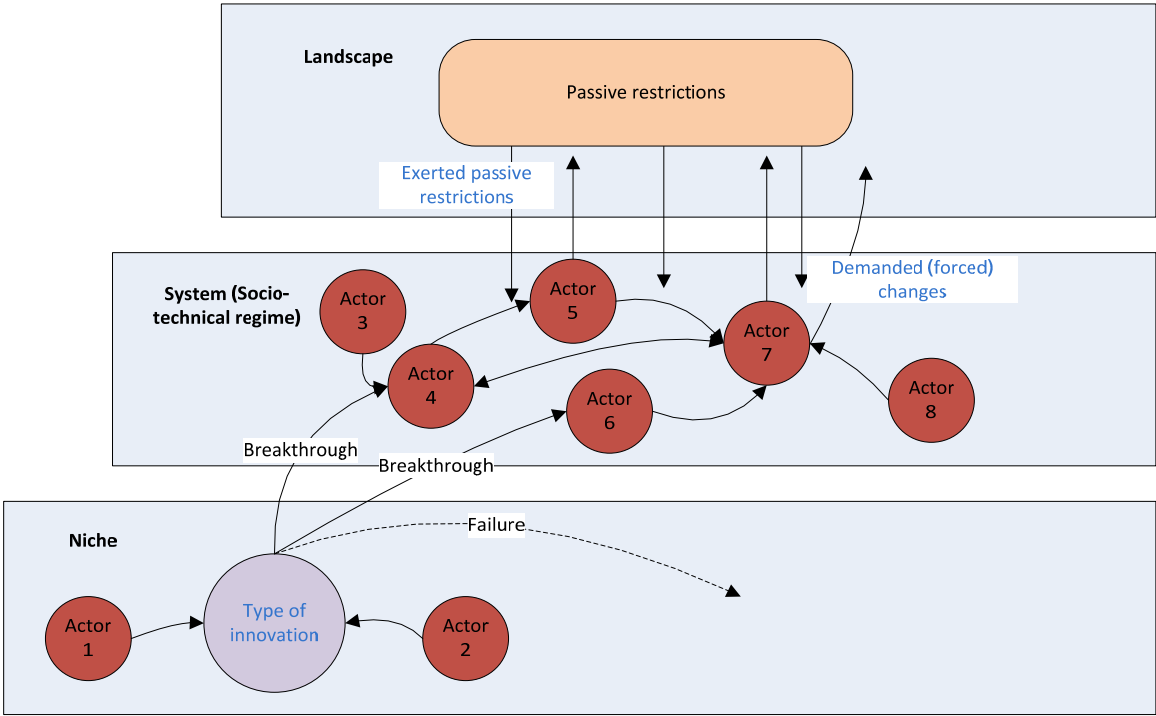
Landscape

Passive restrictions

Exerted passive restrictions

Demanded (forced) changes

System (Socio-technical regime)

Actor 3

Actor 5

Actor 7

Actor 4

Actor 6

Actor 8

Breakthrough

Breakthrough

Failure

Niche

Actor 1

Type of innovation

Actor 2